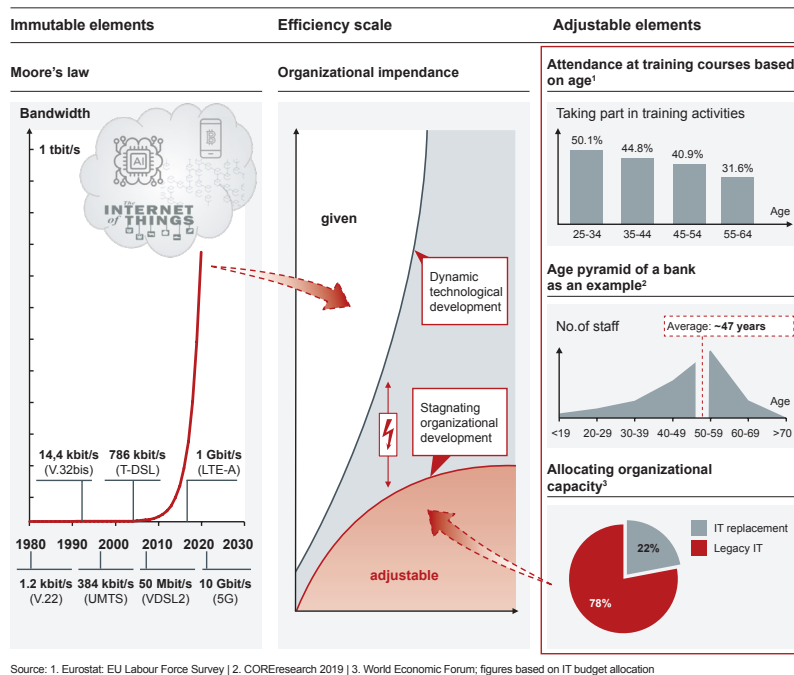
Immutable elements

Efficiency scale

Adjustable elements

Moore's law

Organizational impendance

Attendance at training courses based on age$^1$

Bandwidth

1 tbit/s

the INTERNET of THINGS

AI

given

Dynamic technological development

Stagnating organizational development

adjustable

14,4 kbit/s (V.32bis)

786 kbit/s (T-DSL)

1 Gbit/s (LTE-A)

1980 1990 2000 2010 2020 2030

1.2 kbit/s (V.22)

384 kbit/s (UMTS)

50 Mbit/s (VDSL2)

10 Gbit/s (5G)

Taking part in training activities

50.1% 44.8% 40.9% 31.6%

Age

25-34 35-44 45-54 55-64

Age pyramid of a bank as an example$^2$

No.of staff

Average: ~47 years

Age

<19 20-29 30-39 40-49 50-59 60-69 >70

Allocating organizational capacity$^3$

22%

78%

IT replacement

Legacy IT

Source: 1. Eurostat: EU Labour Force Survey | 2. COREresearch 2019 | 3. World Economic Forum; figures based on IT budget allocation